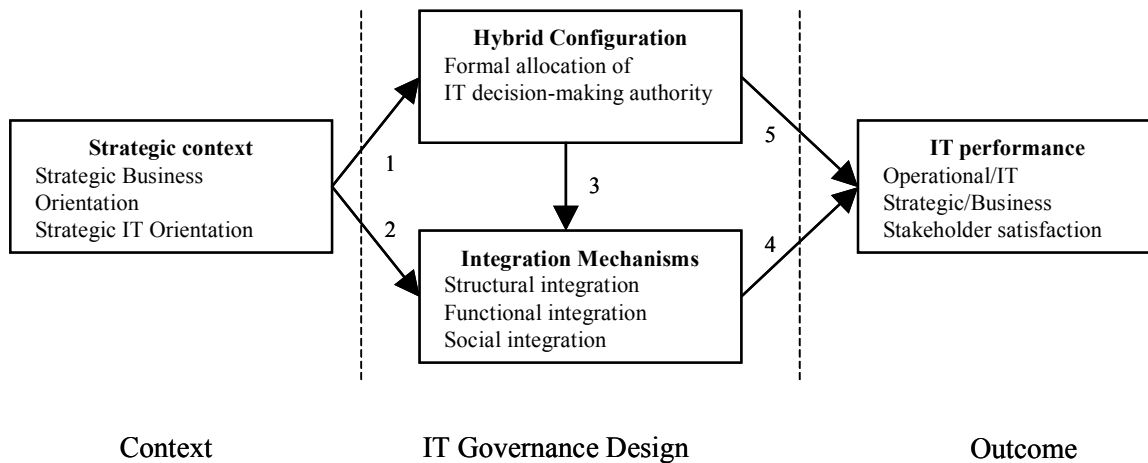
**Strategic context**
Strategic Business Orientation
Strategic IT Orientation

1

2

**Hybrid Configuration**
Formal allocation of IT decision-making authority

3

**Integration Mechanisms**
Structural integration
Functional integration
Social integration

5

4

**IT performance**
Operational/IT
Strategic/Business
Stakeholder satisfaction

Context

IT Governance Design

Outcome